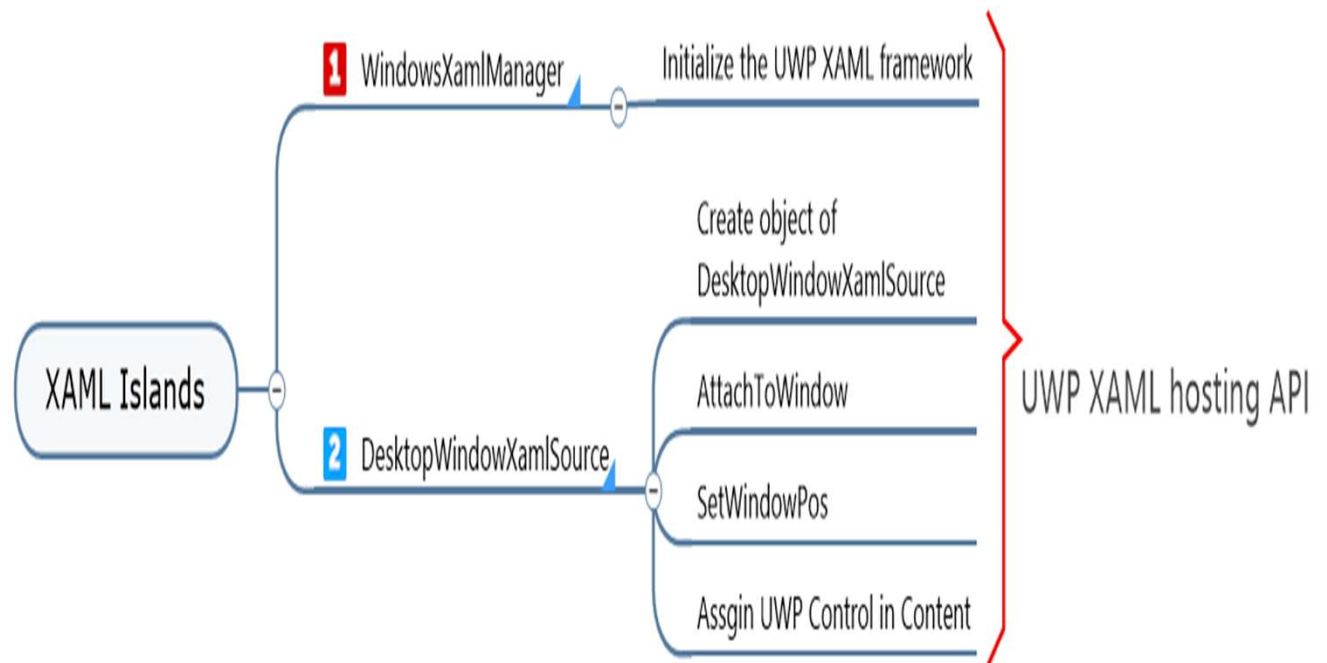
XAML Islands

1 WindowsXamlManager

Initialize the UWP XAML framework

2 DesktopWindowXamlSource

Create object of DesktopWindowXamlSource

AttachToWindow

SetWindowPos

Assgin UWP Control in Content

UWP XAML hosting API